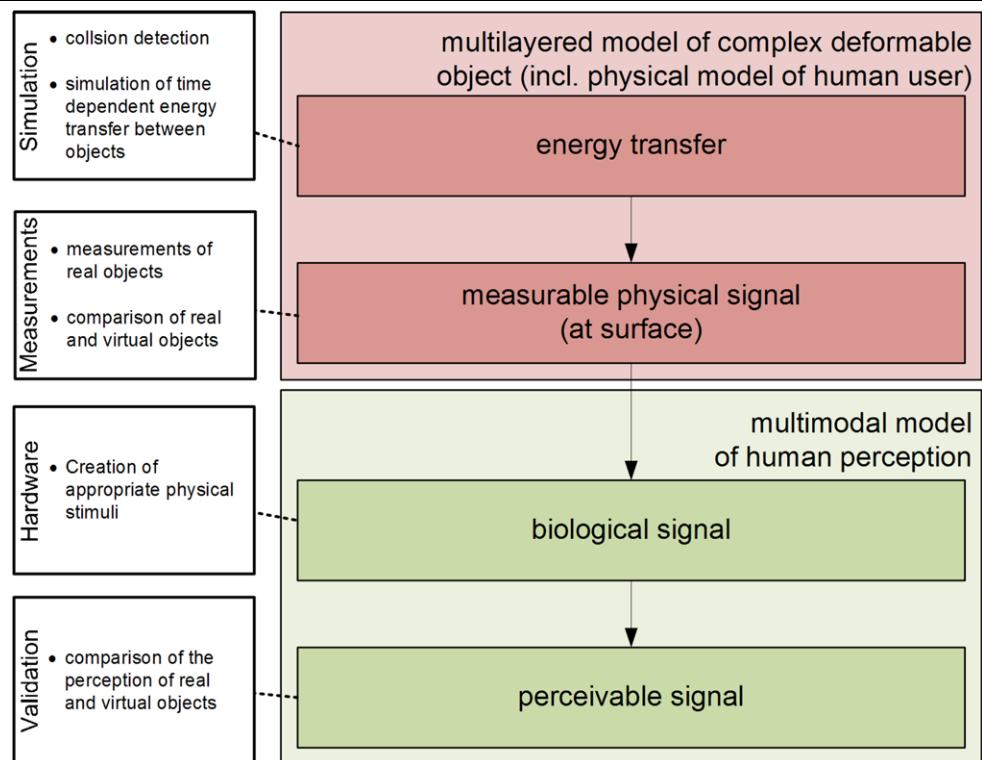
Simulation
• collsion detection
• simulation of time dependent energy transfer between objects

Measurements
• measurements of real objects
• comparison of real and virtual objects

Hardware
• Creation of appropriate physical stimuli

Validation
• comparison of the perception of real and virtual objects

multilayered model of complex deformable object (incl. physical model of human user)

energy transfer

measurable physical signal (at surface)

multimodal model of human perception

biological signal

perceivable signal